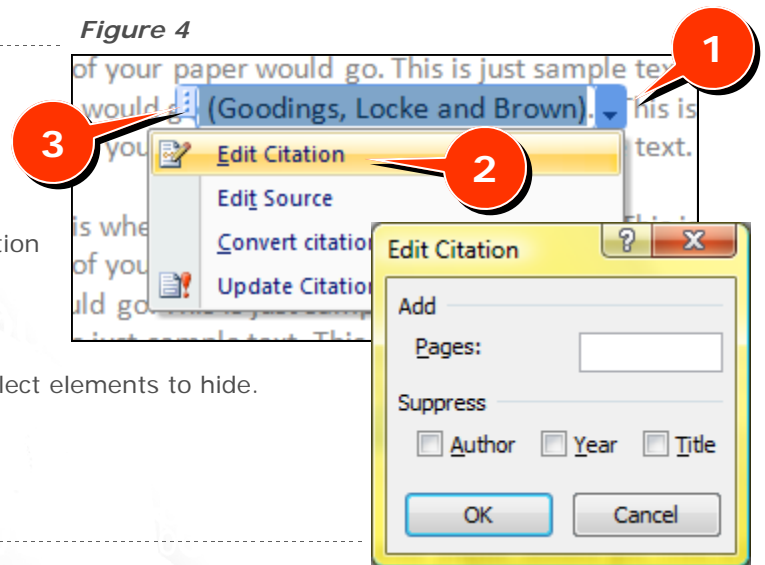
Figure 4

of your paper would go. This is just sample tex
would g (Goodings, Locke and Brown). his is
you text.
is whe
of you
uld go
3
1
2
Edit Citation
Edit Source
Convert citation
Update Citation

tion
lect elements to hide.

Edit Citation
?
X
Add
Pages:
Suppress
Author
Year
Title
OK
Cancel